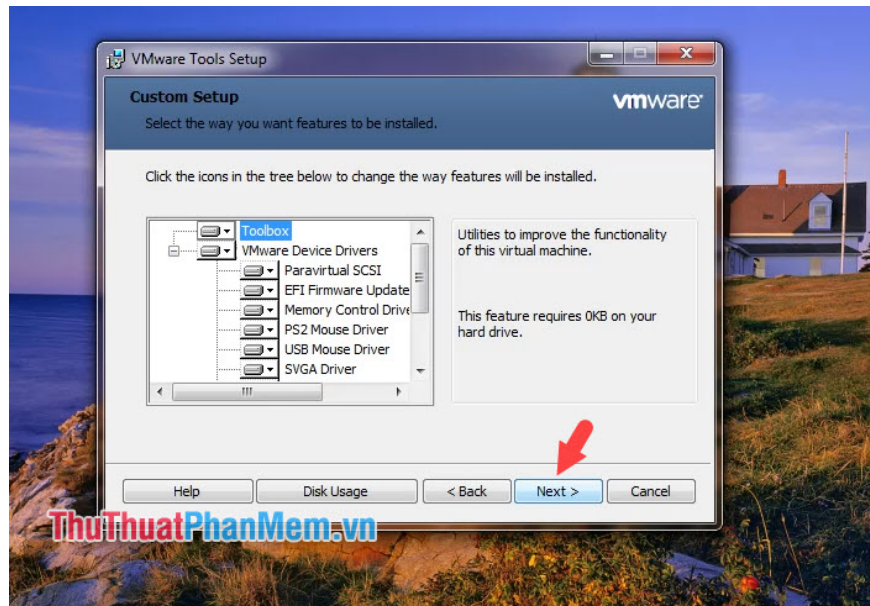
VMware Tools Setup

Custom Setup

Select the way you want features to be installed.

vmware

Click the icons in the tree below to change the way features will be installed.

Toolbox
VMware Device Drivers
Paravirtual SCSI
EFI Firmware Update
Memory Control Drive
PS2 Mouse Driver
USB Mouse Driver
SVGA Driver

Utilities to improve the functionality of this virtual machine.

This feature requires 0KB on your hard drive.

Help
Disk Usage
< Back
Next >
Cancel

ThuThuatPhanMem.vn